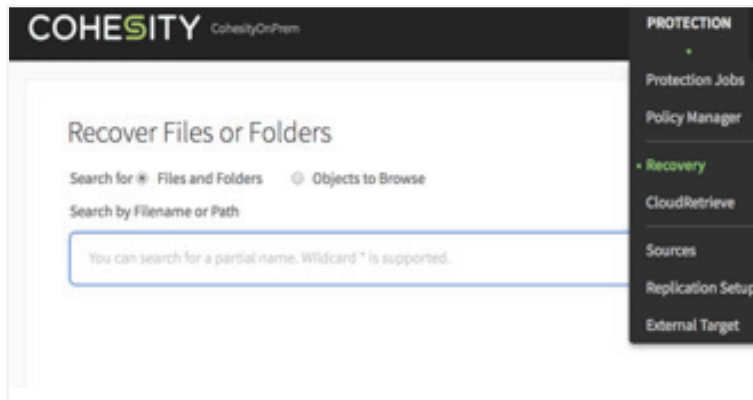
COHESITY CohesityOnPrem

PROTECTION

Protection Jobs
Policy Manager
Recovery
CloudRetrieve
Sources
Replication Setup
External Target

Recover Files or Folders

Search for Files and Folders Objects to Browse

Search by Filename or Path

You can search for a partial name. Wildcard * is supported.